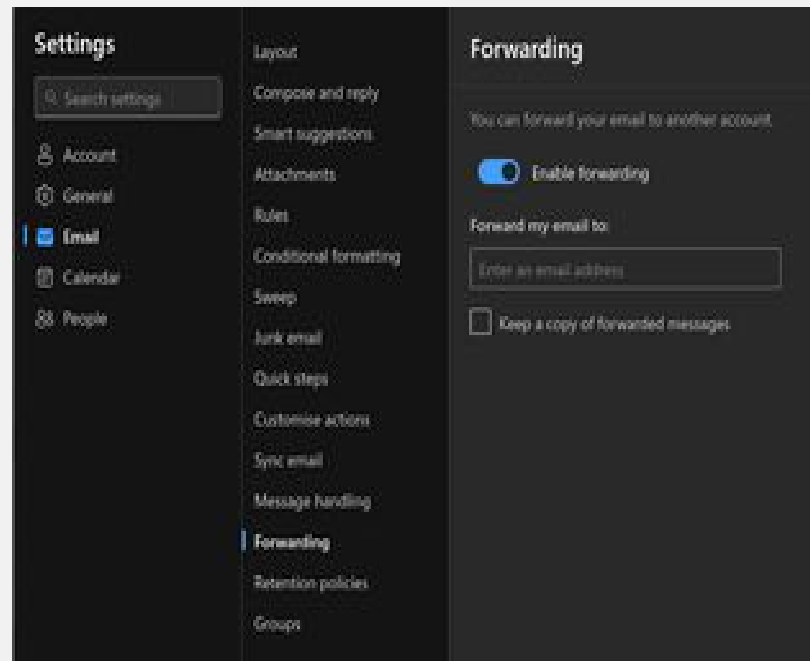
Settings

Search settings

Account

General

Email

Calendar

People

Layout

Compose and reply

Smart suggestions

Attachments

Rules

Conditional formatting

Sweep

Junk email

Quick steps

Customise actions

Sync email

Message handling

Forwarding

Retention policies

Groups

Forwarding

You can forward your email to another account.

Enable forwarding

Forward my email to:

Enter an email address

Keep a copy of forwarded messages